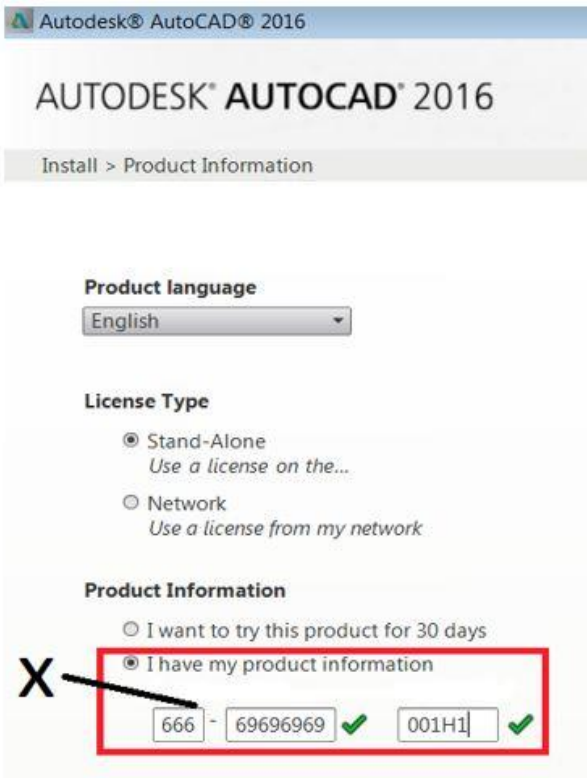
Autodesk® AutoCAD® 2016

AUTODESK® AUTOCAD® 2016

Install > Product Information

Product language

English

License Type

Stand-Alone
Use a license on the...

Network
Use a license from my network

Product Information

I want to try this product for 30 days

I have my product information

X

666 - 69696969 001H1